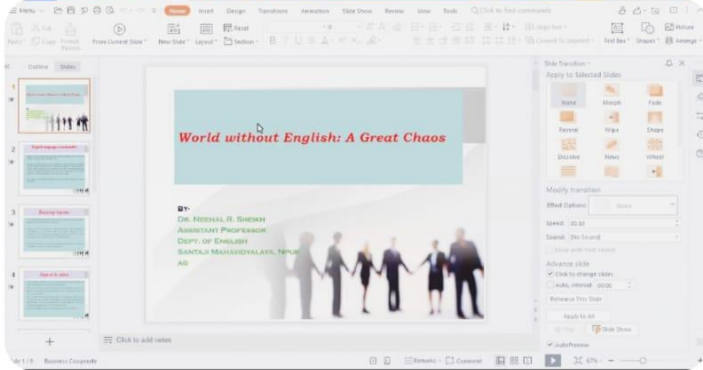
Menu Home Insert Design Transitions Animation Slide Show Review View Tools Click to find commands

Paste Copy Format Painter From Current Slide New Slide Layout Reset Section

Outline Slides

World without English: A Great Chaos

BY-
DR. NEEHAL R. SHEIKH
ASSISTANT PROFESSOR
DEPT. OF ENGLISH
SANTAJI MAHAVIDYALAYA, NPUR
AG

Click to add notes

Slide Transition
Apply to Selected Slides
None Morph Fade
Funnel Wipe Shape
Dissolve News Wheel

Modify transition
Effect Options:
Speed: 00.50
Sound: [No Sound]
Advance slide
Click to change slides
Auto, interval 00:00
Rehearse This Slide
Apply to All
Play Slide Show
AutoPreview

Slide 1 / 9 Business Corporate Remarks Comment